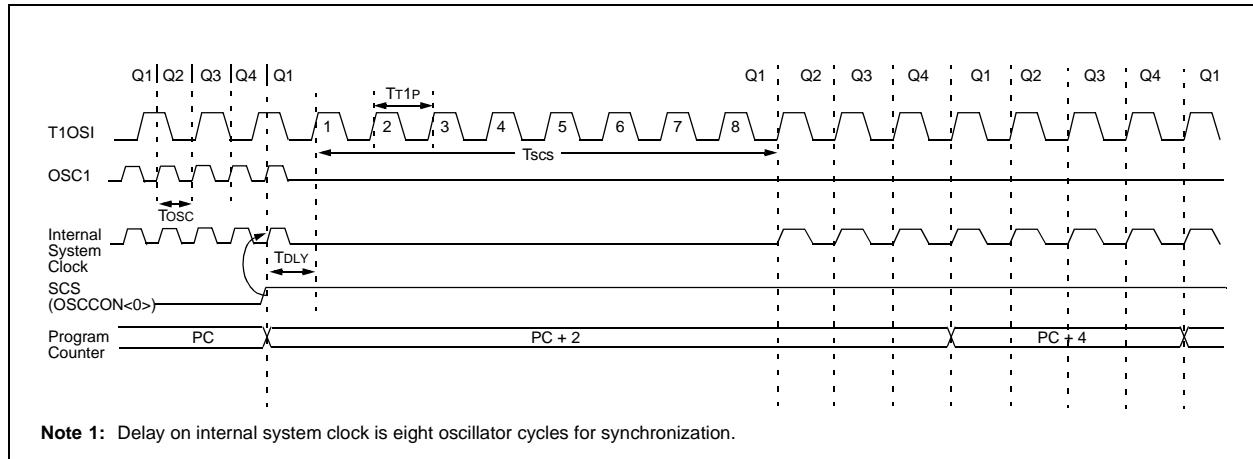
Q1 Q2 Q3 Q4 Q1

TT1P

Q1 Q2 Q3 Q4 Q1 Q2 Q3 Q4 Q1

T1OSI

1 2 3 4 5 6 7 8

Tscs

OSC1

TOSC

Internal System Clock

TDLY

SCS (OSCCON<0>)

Program Counter

PC

PC + 2

PC + 4

**Note 1:** Delay on internal system clock is eight oscillator cycles for synchronization.